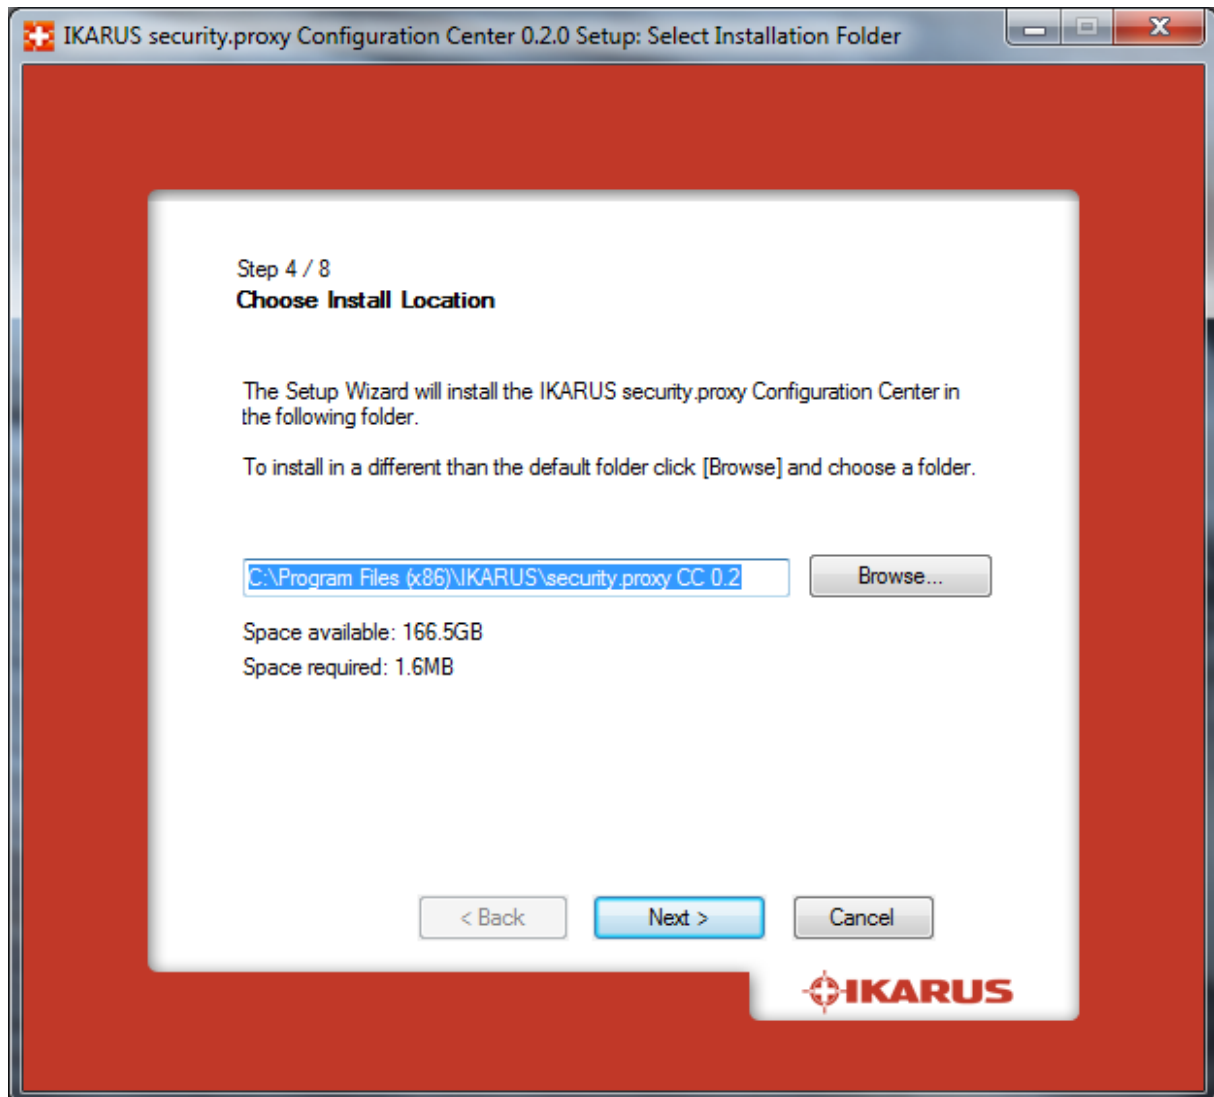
IKARUS security.proxy Configuration Center 0.2.0 Setup: Select Installation Folder

Step 4 / 8
Choose Install Location

The Setup Wizard will install the IKARUS security.proxy Configuration Center in the following folder.

To install in a different than the default folder click [Browse] and choose a folder.

C:\Program Files (x86)\IKARUS\security.proxy CC 0.2

Browse...

Space available: 166.5GB
Space required: 1.6MB

< Back
Next >
Cancel

IKARUS